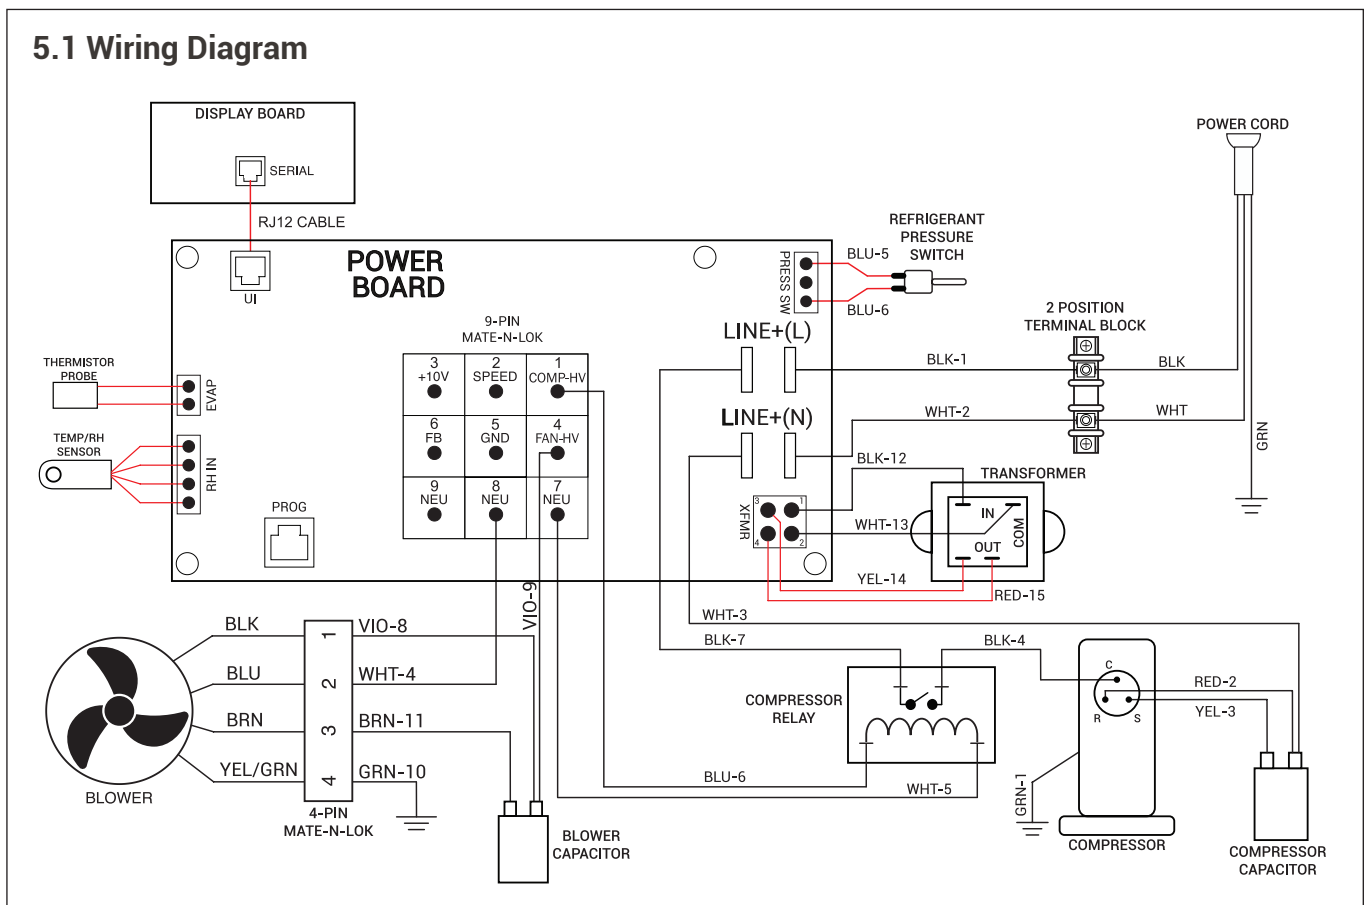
5.1 Wiring Diagram

DISPLAY BOARD
SERIAL
RJ12 CABLE
UI
POWER BOARD
PRESS SW
BLU-5
BLU-6
REFRIGERANT PRESSURE SWITCH
POWER CORD
2 POSITION TERMINAL BLOCK
LINE+(L)
LINE+(N)
BLK-1
BLK
WHT-2
WHT
GRN
9-PIN MATE-N-LOK

| 3 +10V | 2 SPEED | 1 COMP-HV |
|---|---|---|
| 6 FB | 5 GND | 4 FAN-HV |
| 9 NEU | 8 NEU | 7 NEU |

THERMISTOR PROBE
EVAP
TEMP/RH SENSOR
RH IN
PROG
BLK-12
TRANSFORMER
IN
OUT
COM
XFMR
3
1
4
2
WHT-13
YEL-14
RED-15
WHT-3
BLK-7
BLK-4
VIO-9
BLK
VIO-8
BLU
WHT-4
BRN
BRN-11
YEL/GRN
GRN-10
1
2
3
4
4-PIN MATE-N-LOK
BLOWER
BLOWER CAPACITOR
COMPRESSOR RELAY
BLU-6
WHT-5
C
R
S
RED-2
YEL-3
GRN-1
COMPRESSOR
COMPRESSOR CAPACITOR